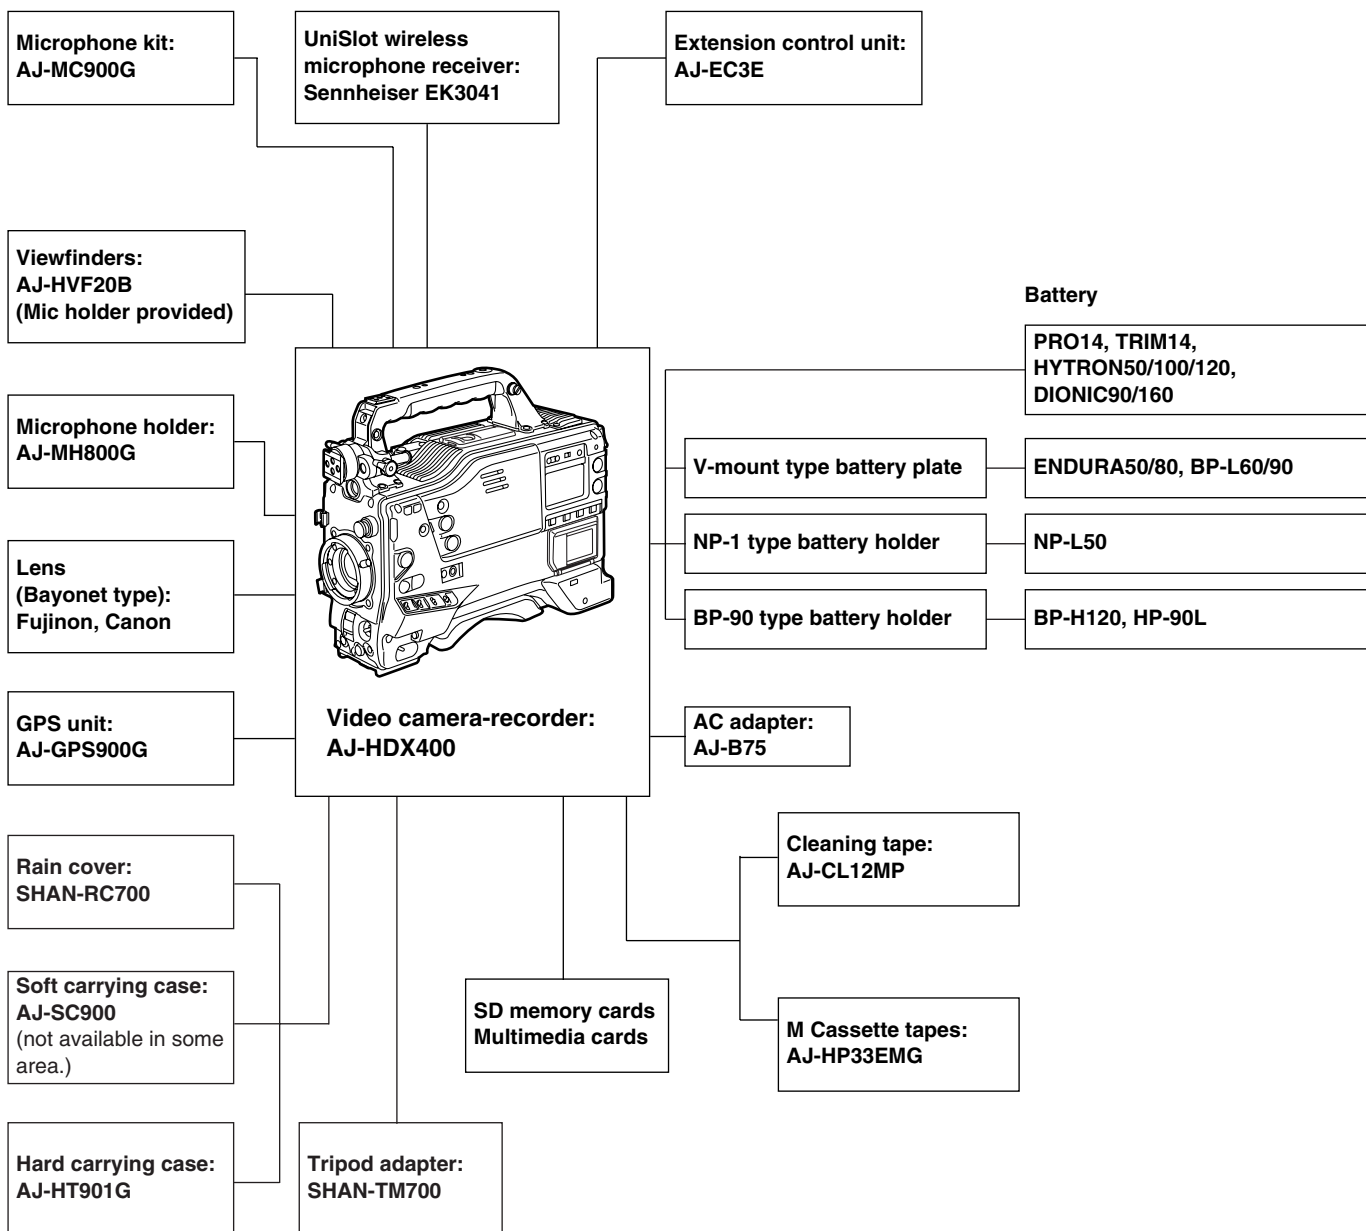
Microphone kit:
AJ-MC900G

UniSlot wireless microphone receiver:
Sennheiser EK3041

Extension control unit:
AJ-EC3E

Viewfinders:
AJ-HVF20B
(Mic holder provided)

Microphone holder:
AJ-MH800G

Lens
(Bayonet type):
Fujinon, Canon

GPS unit:
AJ-GPS900G

Video camera-recorder:
AJ-HDX400

Battery

PRO14, TRIM14,
HYTRON50/100/120,
DIONIC90/160

V-mount type battery plate

ENDURA50/80, BP-L60/90

NP-1 type battery holder

NP-L50

BP-90 type battery holder

BP-H120, HP-90L

AC adapter:
AJ-B75

Rain cover:
SHAN-RC700

Soft carrying case:
AJ-SC900
(not available in some area.)

Hard carrying case:
AJ-HT901G

Tripod adapter:
SHAN-TM700

SD memory cards
Multimedia cards

Cleaning tape:
AJ-CL12MP

M Cassette tapes:
AJ-HP33EMG